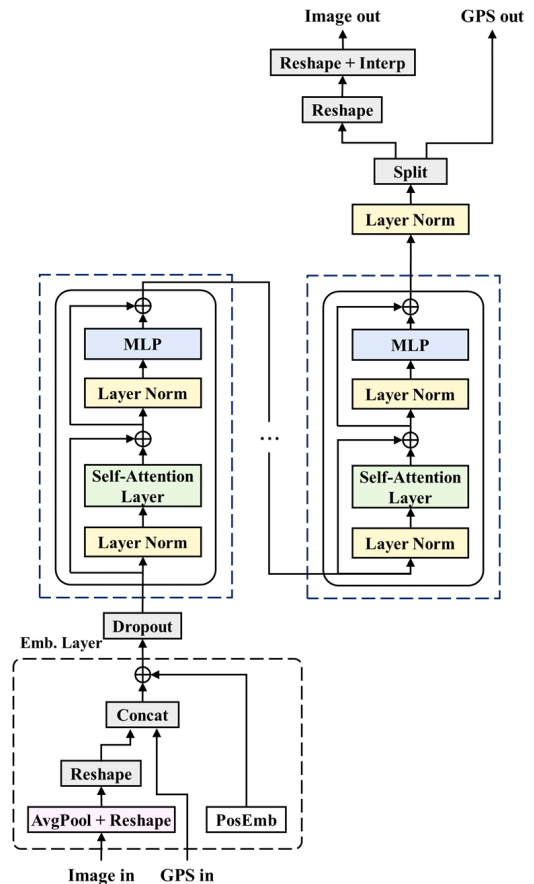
Image out

GPS out

Reshape + Interp

Reshape

Split

Layer Norm

MLP

Layer Norm

$\oplus$

Self-Attention Layer

Layer Norm

...

MLP

Layer Norm

$\oplus$

Self-Attention Layer

Layer Norm

Dropout

Emb. Layer

$\oplus$

Concat

Reshape

AvgPool + Reshape

PosEmb

Image in

GPS in